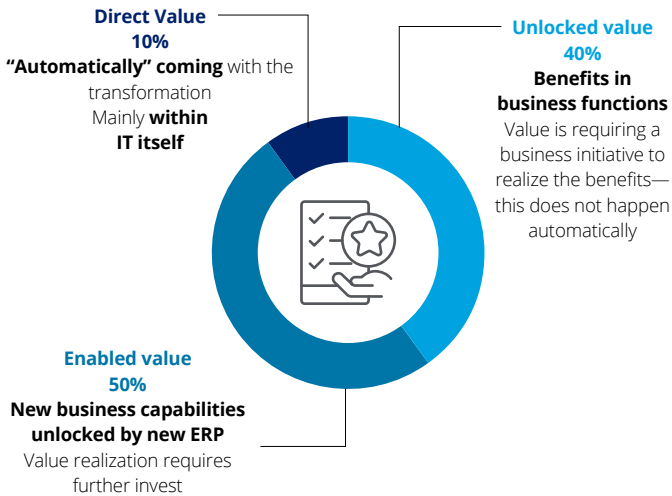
Direct Value
10%
“Automatically” coming with the transformation
Mainly within IT itself

Unlocked value
40%
Benefits in business functions
Value is requiring a business initiative to realize the benefits—this does not happen automatically

Enabled value
50%
New business capabilities unlocked by new ERP
Value realization requires further invest